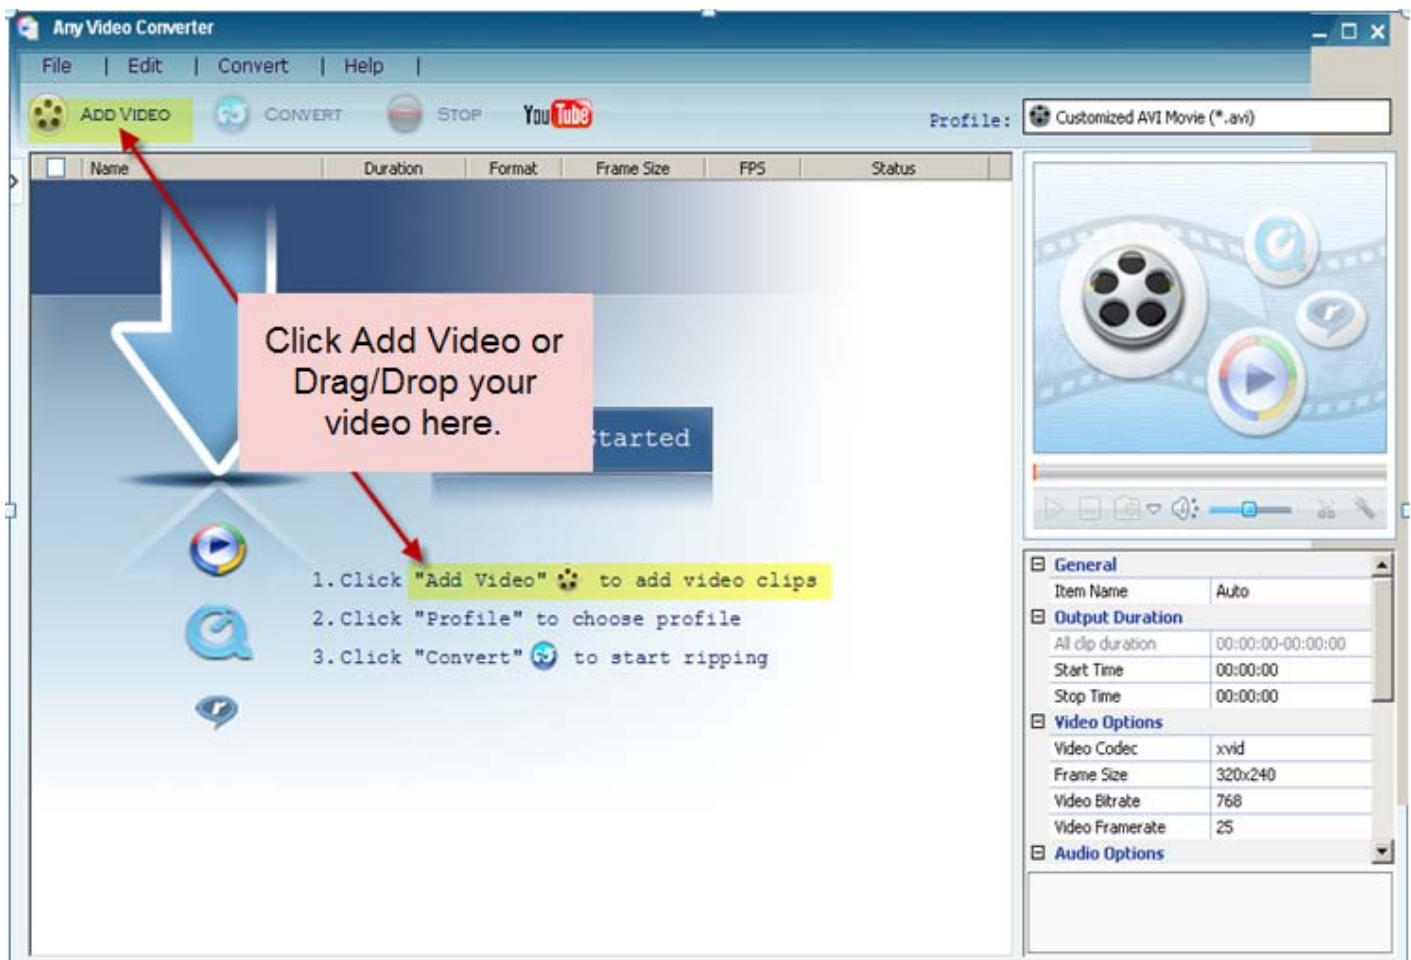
Any Video Converter

File | Edit | Convert | Help |

ADD VIDEO CONVERT STOP YouTube Profile: Customized AVI Movie (*.avi)

| Name | Duration | Format | Frame Size | FPS | Status |
|---|---|---|---|---|---|

Click Add Video or Drag/Drop your video here.

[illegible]tarted

1. Click "Add Video" to add video clips
2. Click "Profile" to choose profile
3. Click "Convert" to start ripping

| General | |
|---|---|
| Item Name | Auto |
| Output Duration | |
| All clip duration | 00:00:00-00:00:00 |
| Start Time | 00:00:00 |
| Stop Time | 00:00:00 |
| Video Options | |
| Video Codec | xvid |
| Frame Size | 320x240 |
| Video Bitrate | 768 |
| Video Framerate | 25 |
| Audio Options | |